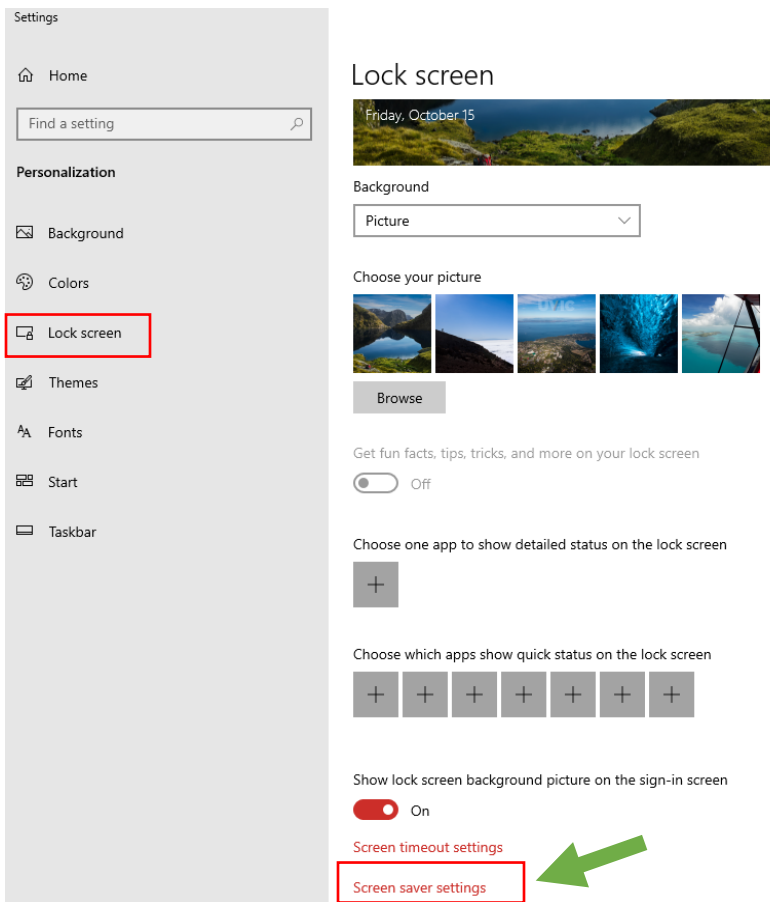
Settings

Home

Find a setting

Personalization

Background

Colors

Lock screen

Themes

Fonts

Start

Taskbar

Lock screen

Friday, October 15

Background

Picture

Choose your picture

Browse

Get fun facts, tips, tricks, and more on your lock screen

Off

Choose one app to show detailed status on the lock screen

Choose which apps show quick status on the lock screen

Show lock screen background picture on the sign-in screen

On

Screen timeout settings

Screen saver settings